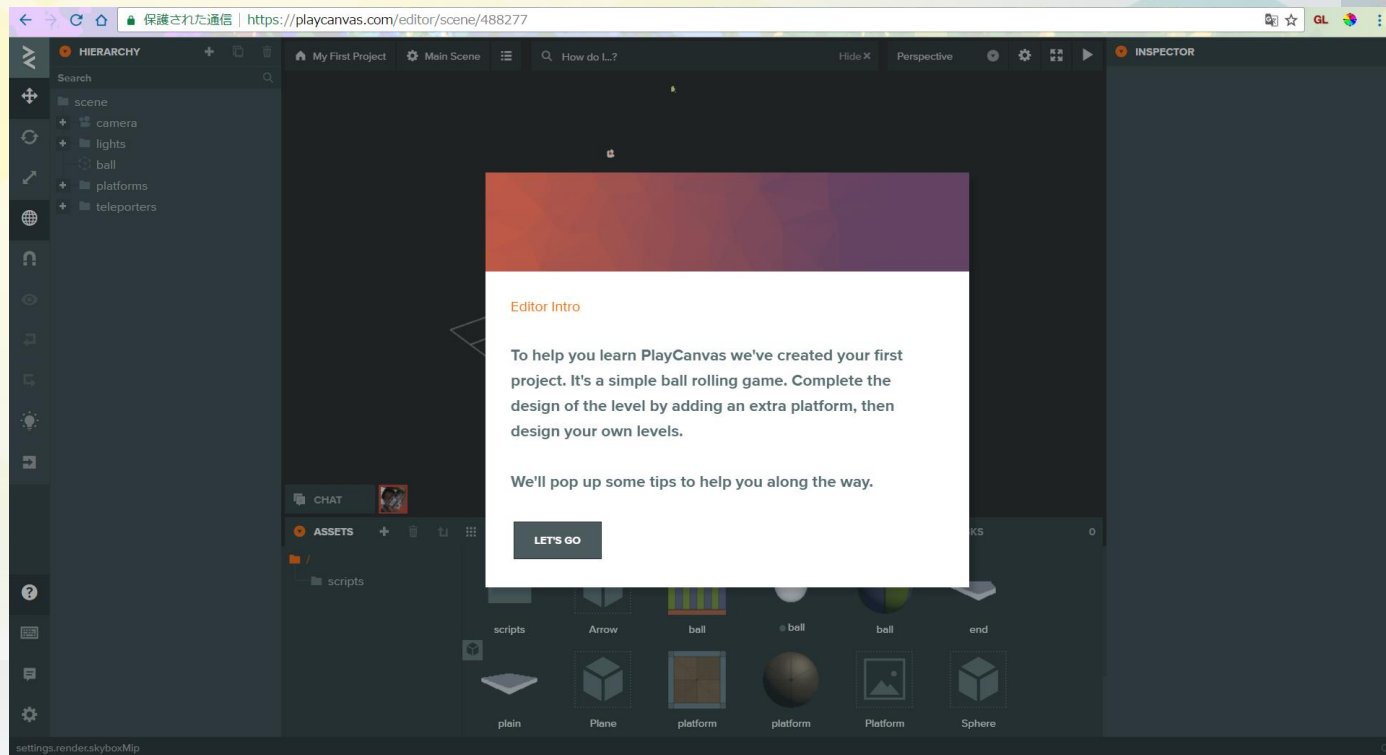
保護された通信 | https://playcanvas.com/editor/scene/488277

GL

HIERARCHY

Search

scene
camera
lights
ball
platforms
teleporters

My First Project
Main Scene
How do I...?
Hide
Perspective

INSPECTOR

Editor Intro

To help you learn PlayCanvas we've created your first project. It's a simple ball rolling game. Complete the design of the level by adding an extra platform, then design your own levels.

We'll pop up some tips to help you along the way.

LET'S GO

CHAT

ASSETS

/
scripts

KS
0

scripts
Arrow
ball
ball
ball
end
plain
Plane
platform
platform
Platform
Sphere

settings.render.skyboxMip